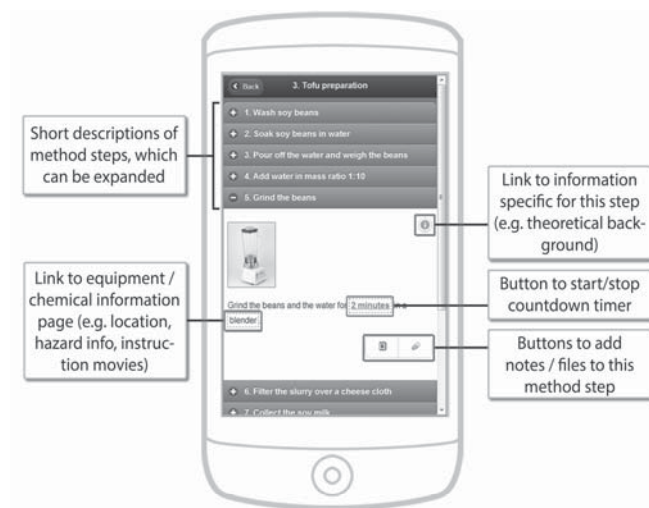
Back

3. Tofu preparation

1. Wash soy beans

2. Soak soy beans in water

3. Pour off the water and weigh the beans

4. Add water in mass ratio 1:10

5. Grind the beans

Grind the beans and the water for 2 minutes in a blender.

6. Filter the slurry over a cheese cloth

7. Collect the soy milk

Short descriptions of method steps, which can be expanded

Link to information specific for this step (e.g. theoretical background)

Link to equipment / chemical information page (e.g. location, hazard info, instruction movies)

Button to start/stop countdown timer

Buttons to add notes / files to this method step